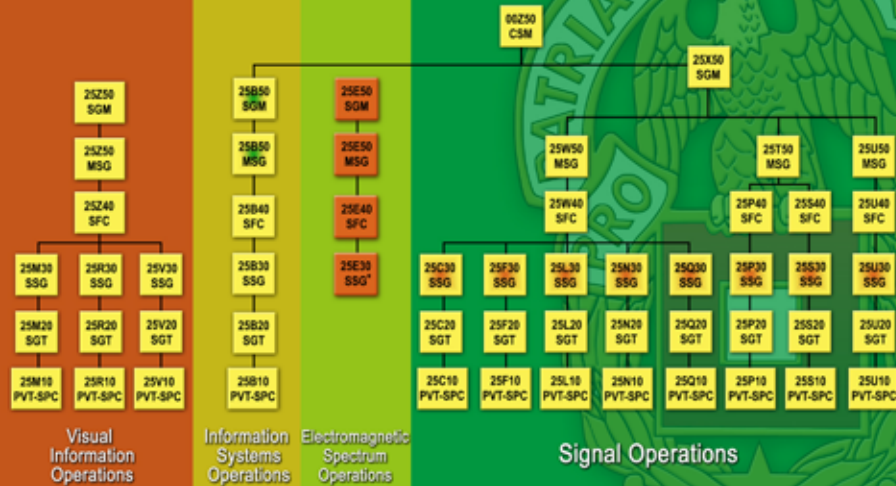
00Z50
CSM

25X50
SGM

25Z50
SGM

25Z50
MSG

25Z40
SFC

25M30
SSG

25R30
SSG

25V30
SSG

25M20
SGT

25R20
SGT

25V20
SGT

25M10
PVT-SPC

25R10
PVT-SPC

25V10
PVT-SPC

Visual Information Operations

25B50
SGM

25B50
MSG

25B40
SFC

25B30
SSG

25B20
SGT

25B10
PVT-SPC

Information Systems Operations

25E50
SGM

25E50
MSG

25E40
SFC

25E30
SSG*

Electromagnetic Spectrum Operations

25W50
MSG

25W40
SFC

25T50
MSG

25P40
SFC

25S40
SFC

25U50
MSG

25U40
SFC

25C30
SSG

25F30
SSG

25L30
SSG

25N30
SSG

25Q30
SSG

25P30
SSG

25S30
SSG

25U30
SSG

25C20
SGT

25F20
SGT

25L20
SGT

25N20
SGT

25Q20
SGT

25P20
SGT

25S20
SGT

25U20
SGT

25C10
PVT-SPC

25F10
PVT-SPC

25L10
PVT-SPC

25N10
PVT-SPC

25Q10
PVT-SPC

25P10
PVT-SPC

25S10
PVT-SPC

25U10
PVT-SPC

Signal Operations